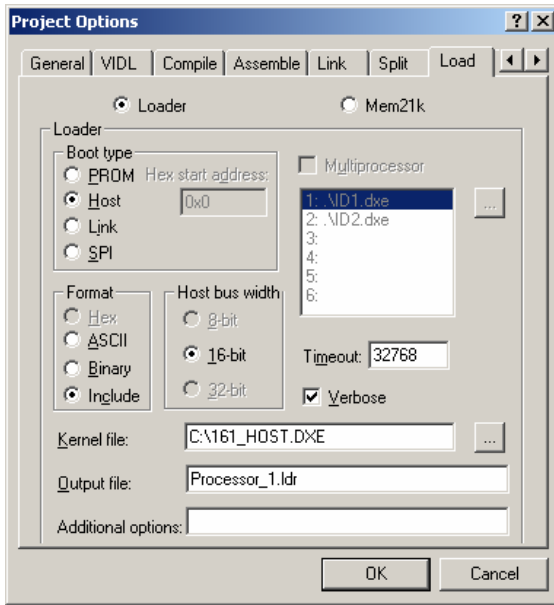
Project Options

? X

General | VIDL | Compile | Assemble | Link | Split | Load

Loader

Mem21k

Loader

Boot type

PROM

Host

Link

SPI

Hex start address:

0x0

Multiprocessor

1: .\ID1.dxe
2: .\ID2.dxe
3:
4:
5:
6:

...

Format

Hex

ASCII

Binary

Include

Host bus width

8-bit

16-bit

32-bit

Timeout: 32768

Verbose

Kernel file: C:\161_HOST.DXE ...

Output file: Processor_1.ldr

Additional options:

OK

Cancel